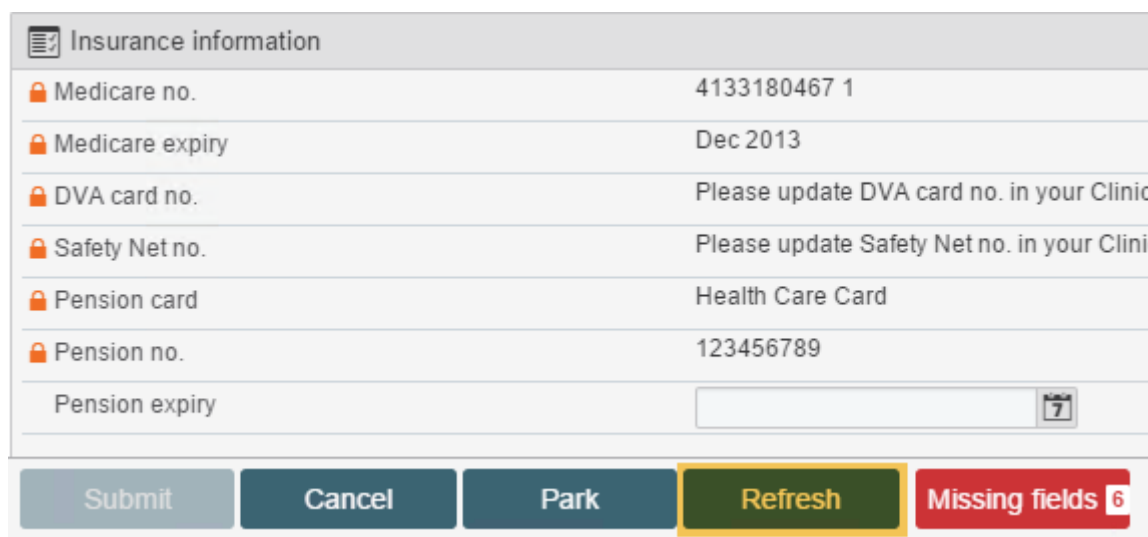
Insurance information

| | |
|---|---|
| Medicare no. | 4133180467 1 |
| Medicare expiry | Dec 2013 |
| DVA card no. | Please update DVA card no. in your Clinic |
| Safety Net no. | Please update Safety Net no. in your Clini |
| Pension card | Health Care Card |
| Pension no. | 123456789 |
| Pension expiry | 7 |

Submit Cancel Park Refresh Missing fields 6